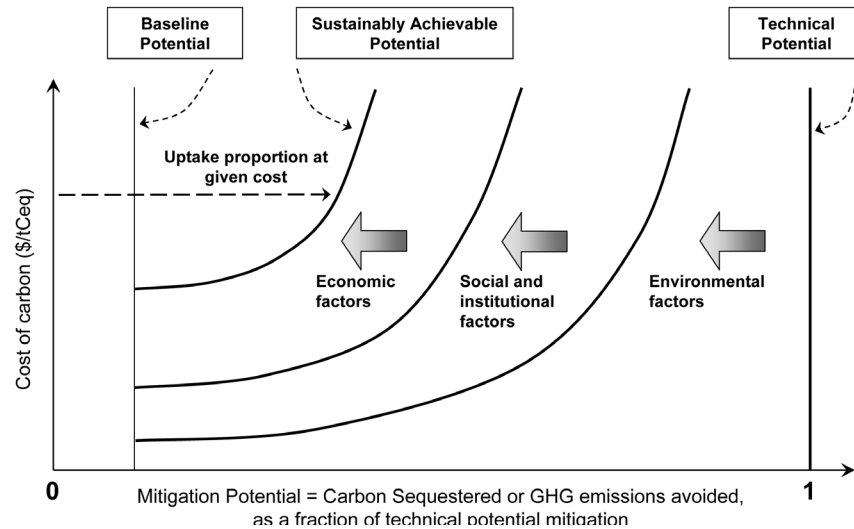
Baseline Potential

Sustainably Achievable Potential

Technical Potential

Uptake proportion at given cost

Cost of carbon ($/tCeq)

Economic factors

Social and institutional factors

Environmental factors

0

1

Mitigation Potential = Carbon Sequestered or GHG emissions avoided, as a fraction of technical potential mitigation